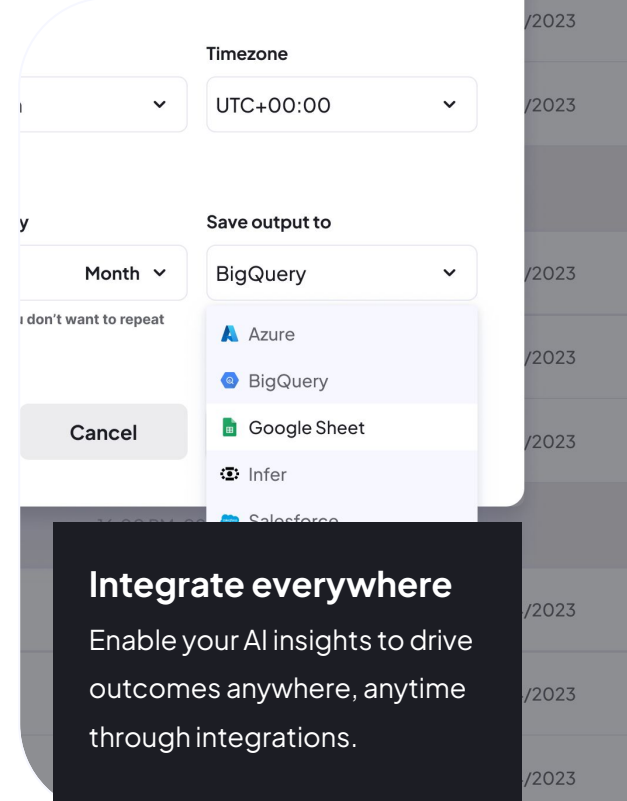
/2023

Timezone

UTC+00:00

/2023

y

Save output to

Month

BigQuery

/2023

u don't want to repeat

Azure

/2023

BigQuery

Cancel

Google Sheet

/2023

Infer

Salesforce

Integrate everywhere

Enable your AI insights to drive outcomes anywhere, anytime through integrations.

/2023

/2023

/2023